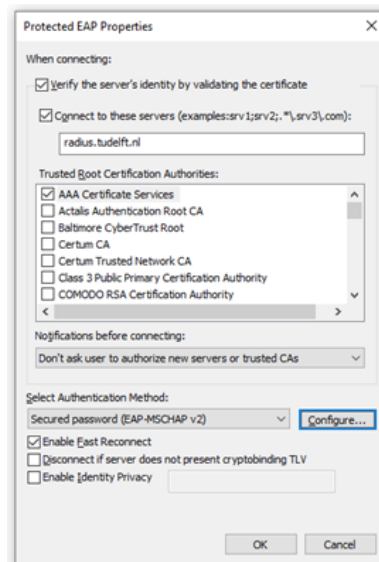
Protected EAP Properties

×

When connecting:

Verify the server's identity by validating the certificate

Connect to these servers (examples:srv1;srv2;.*\.srv3\.com):

radius.tudelft.nl

Trusted Root Certification Authorities:

AAA Certificate Services
Actalis Authentication Root CA
Baltimore CyberTrust Root
Certum CA
Certum Trusted Network CA
Class 3 Public Primary Certification Authority
COMODO RSA Certification Authority

Notifications before connecting:

Don't ask user to authorize new servers or trusted CAs

Select Authentication Method:

Secured password (EAP-MSCHAP v2)

Configure...

Enable Fast Reconnect

Disconnect if server does not present cryptobinding TLV

Enable Identity Privacy

OK

Cancel